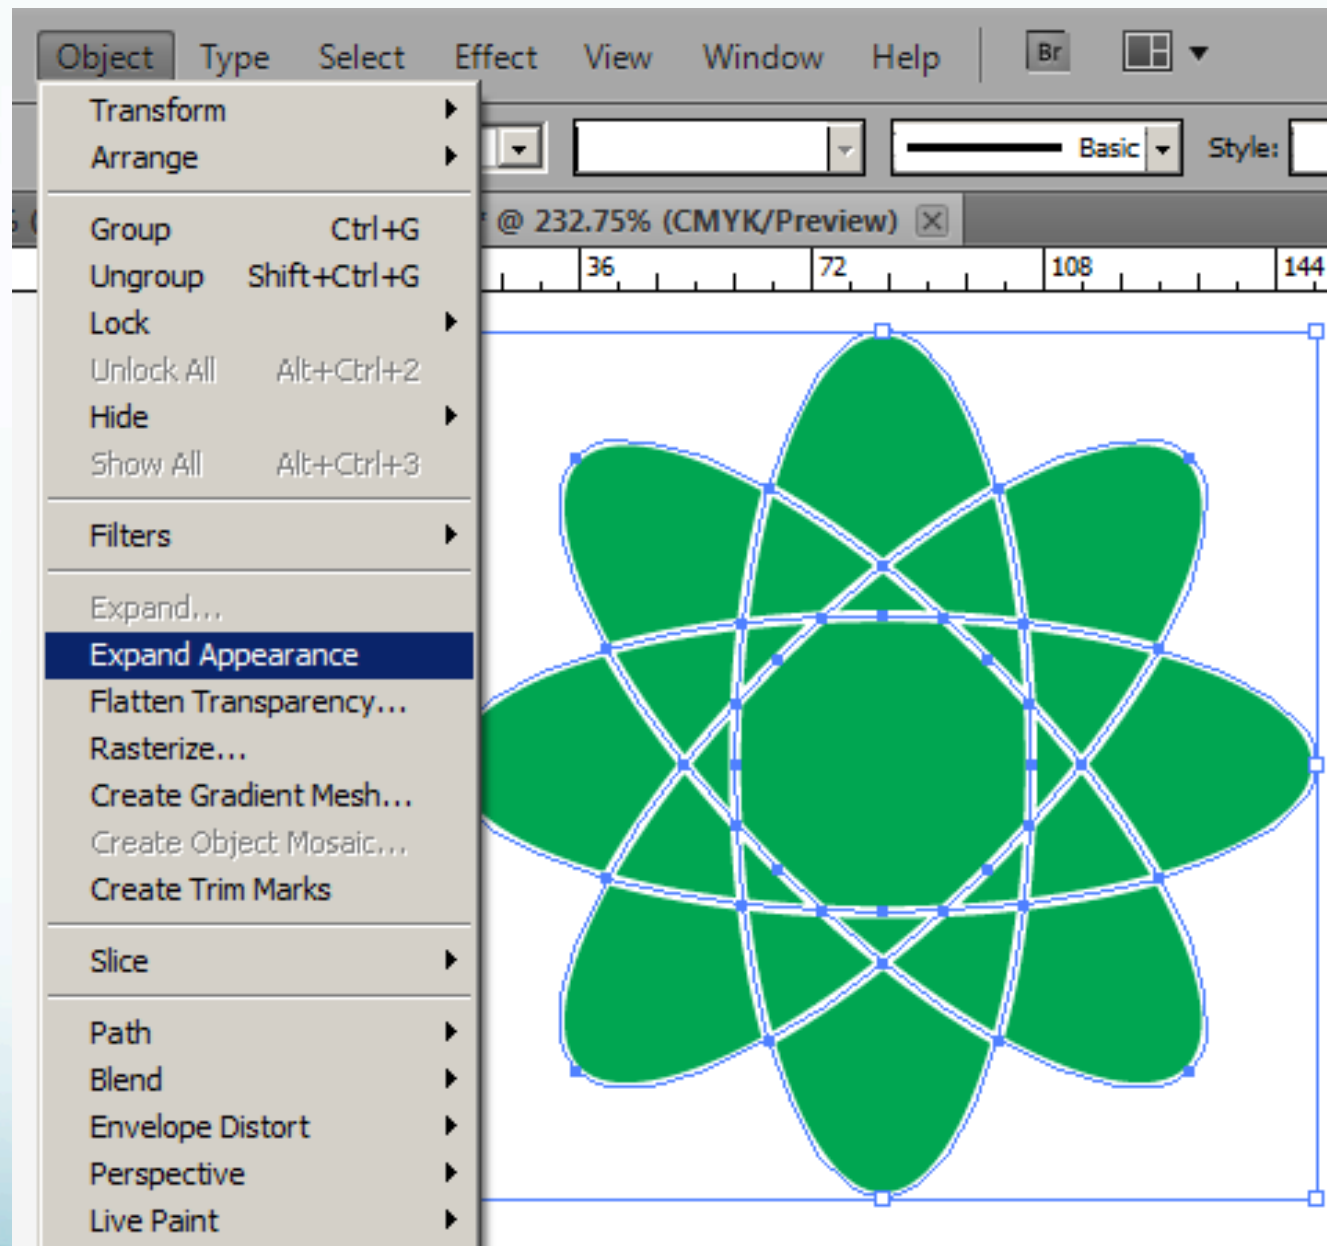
Object Type Select Effect View Window Help Br

Transform
Arrange

Group Ctrl+G
Ungroup Shift+Ctrl+G
Lock
Unlock All Alt+Ctrl+2
Hide
Show All Alt+Ctrl+3

Filters

Expand...
Expand Appearance
Flatten Transparency...
Rasterize...
Create Gradient Mesh...
Create Object Mosaic...
Create Trim Marks

Slice

Path
Blend
Envelope Distort
Perspective
Live Paint

Basic
Style:
@ 232.75% (CMYK/Preview)
36
72
108
144